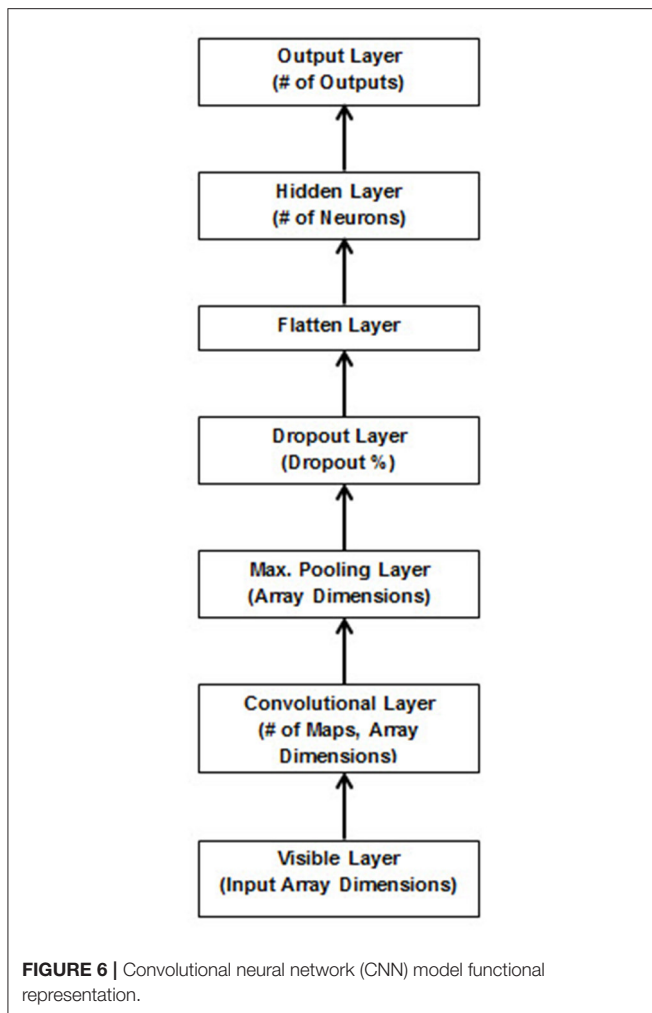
Output Layer
(# of Outputs)

Hidden Layer
(# of Neurons)

Flatten Layer

Dropout Layer
(Dropout %)

Max. Pooling Layer
(Array Dimensions)

Convolutional Layer
(# of Maps, Array Dimensions)

Visible Layer
(Input Array Dimensions)

FIGURE 6 | Convolutional neural network (CNN) model functional representation.